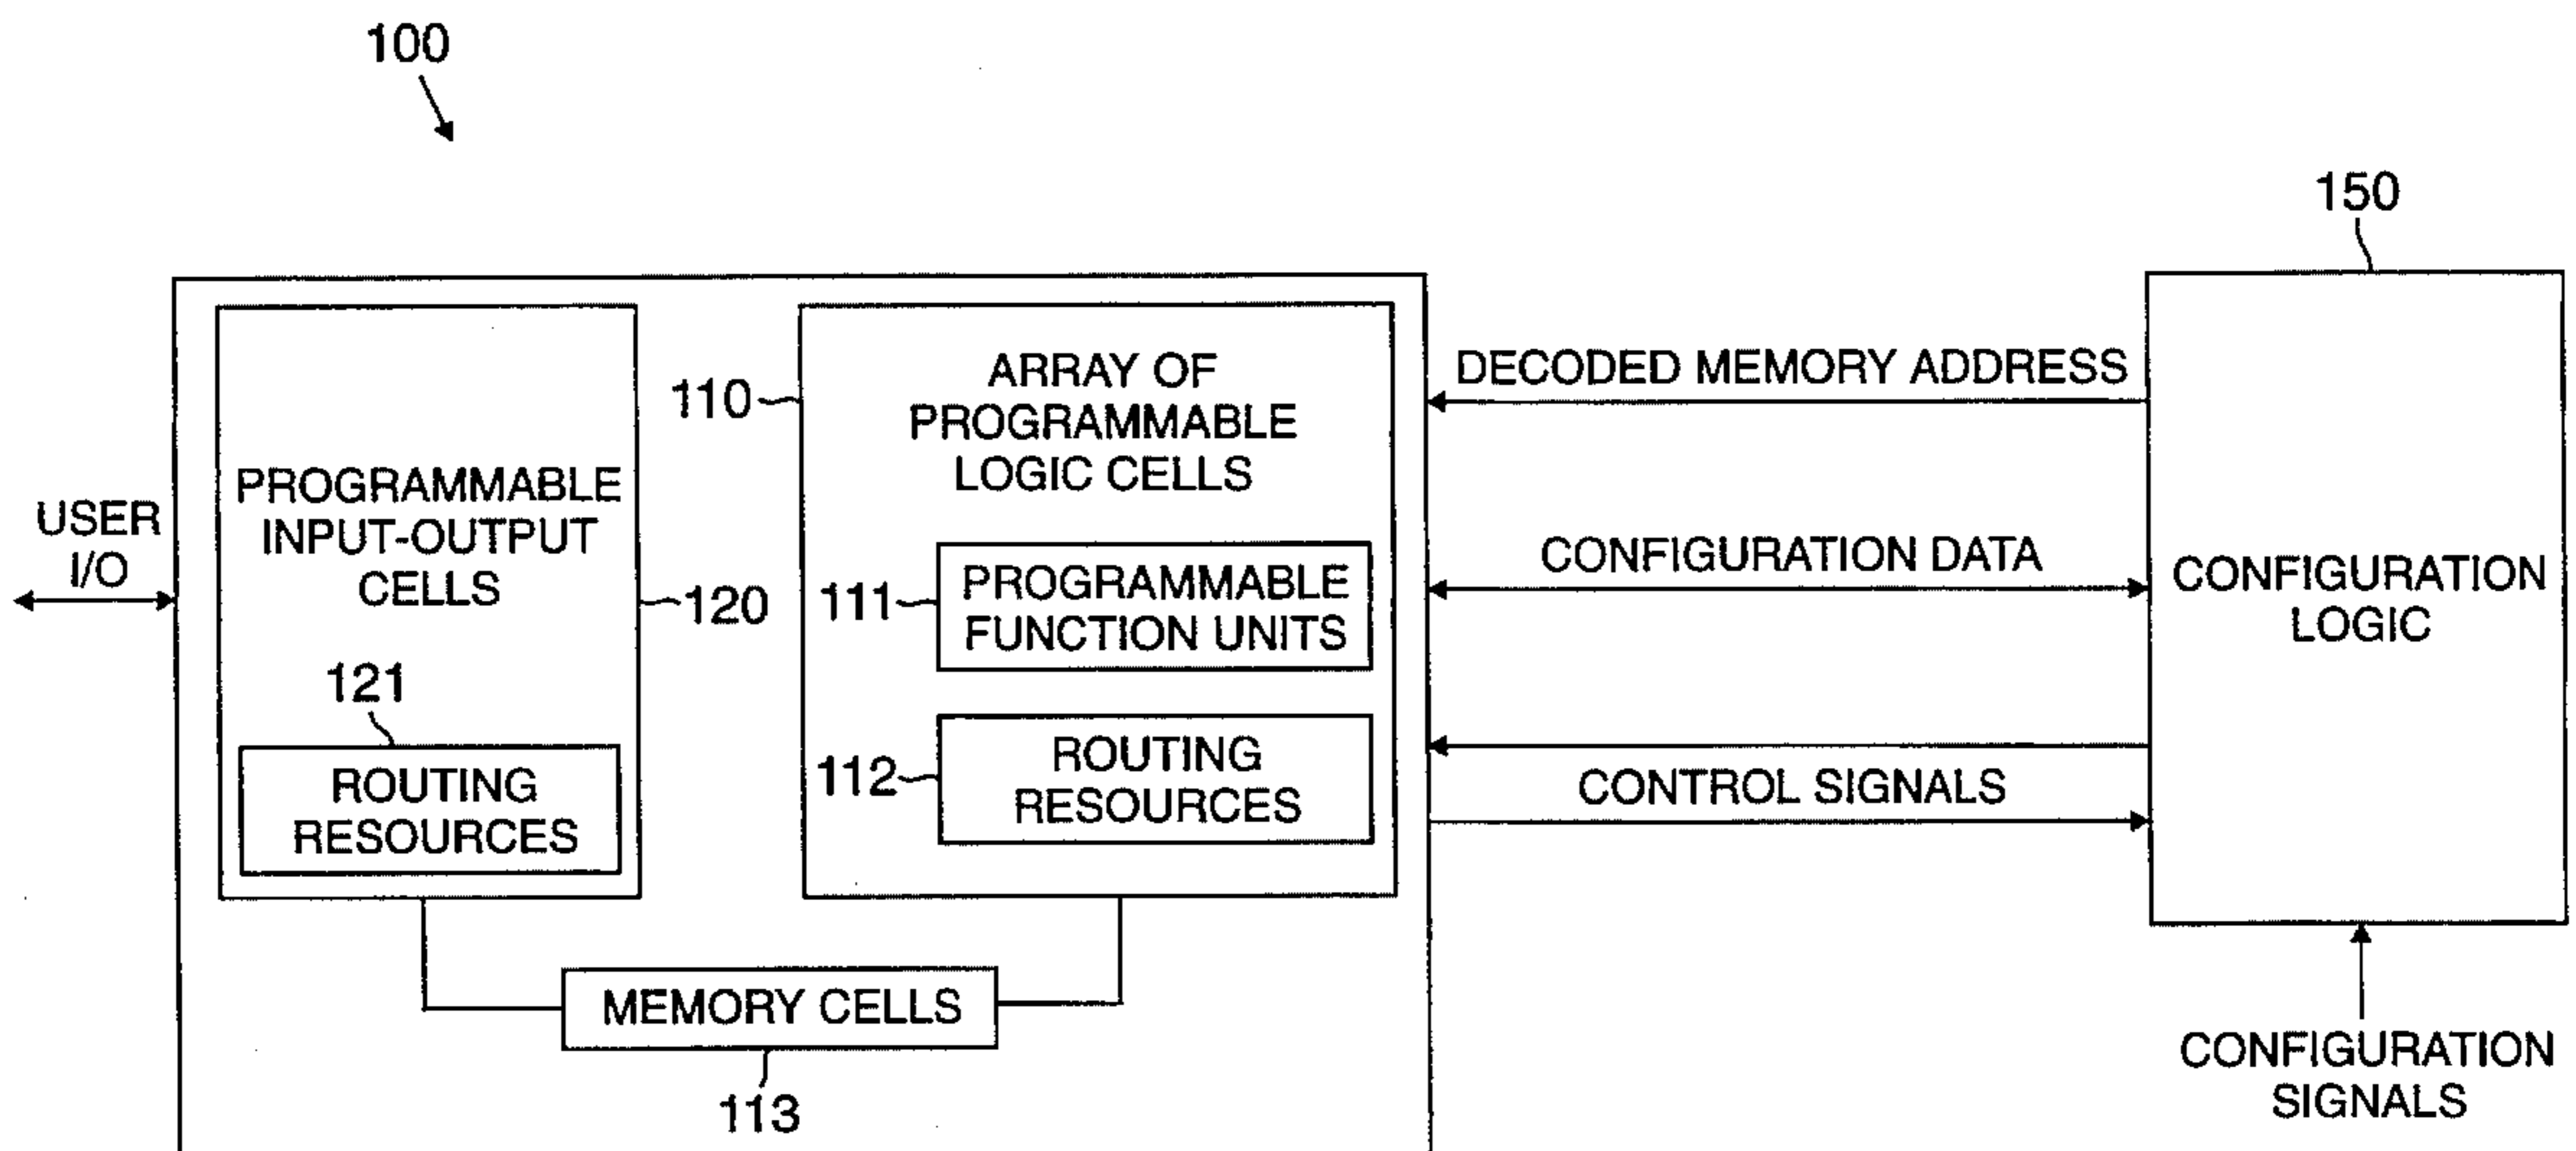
100

150

USER I/O

PROGRAMMABLE INPUT-OUTPUT CELLS

120

121

ROUTING RESOURCES

110

ARRAY OF PROGRAMMABLE LOGIC CELLS

111

PROGRAMMABLE FUNCTION UNITS

112

ROUTING RESOURCES

MEMORY CELLS

113

DECODED MEMORY ADDRESS

CONFIGURATION DATA

CONTROL SIGNALS

CONFIGURATION LOGIC

CONFIGURATION SIGNALS